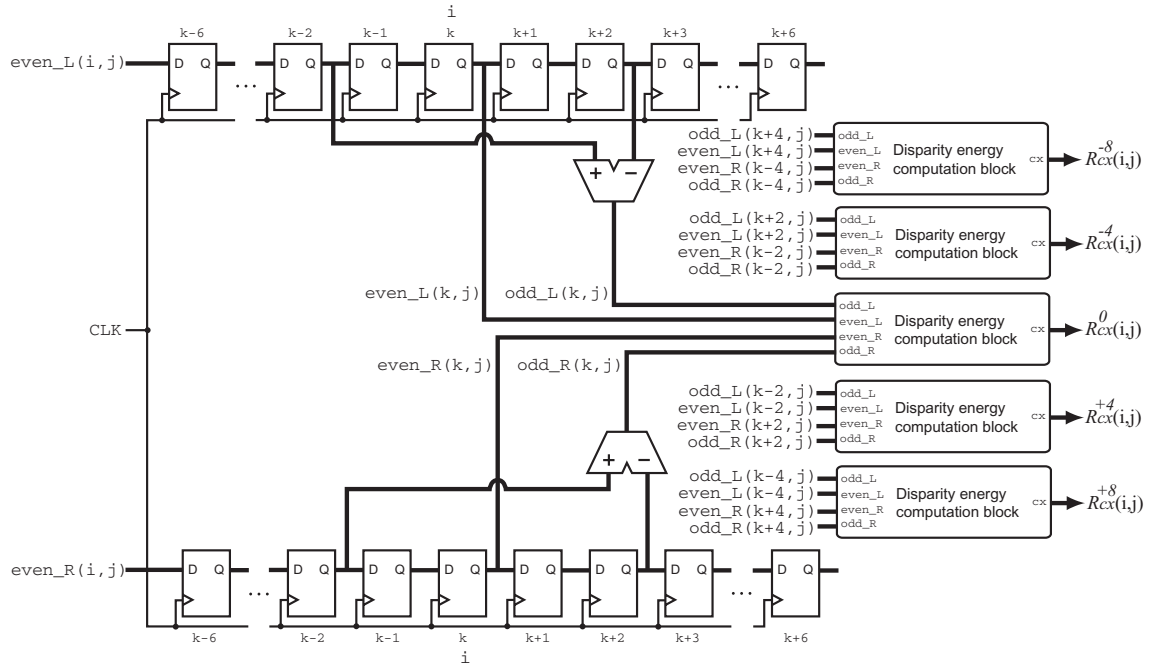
i

k-6 k-2 k-1 k k+1 k+2 k+3 k+6

even_L(i,j) D Q ... D Q D Q D Q D Q D Q D Q ... D Q

odd_L(k+4,j) odd_L
even_L(k+4,j) even_L
even_R(k-4,j) even_R
odd_R(k-4,j) odd_R
Disparity energy computation block cx $R^{-8}_{cx}$(i,j)

+ −

odd_L(k+2,j) odd_L
even_L(k+2,j) even_L
even_R(k-2,j) even_R
odd_R(k-2,j) odd_R
Disparity energy computation block cx $R^{-4}_{cx}$(i,j)

even_L(k,j) odd_L(k,j)
odd_L
even_L
even_R
odd_R
Disparity energy computation block cx $R^{0}_{cx}$(i,j)

CLK

even_R(k,j) odd_R(k,j)

odd_L(k-2,j) odd_L
even_L(k-2,j) even_L
even_R(k+2,j) even_R
odd_R(k+2,j) odd_R
Disparity energy computation block cx $R^{+4}_{cx}$(i,j)

+ −

odd_L(k-4,j) odd_L
even_L(k-4,j) even_L
even_R(k+4,j) even_R
odd_R(k+4,j) odd_R
Disparity energy computation block cx $R^{+8}_{cx}$(i,j)

even_R(i,j) D Q ... D Q D Q D Q D Q D Q D Q ... D Q

k-6 k-2 k-1 k k+1 k+2 k+3 k+6

i